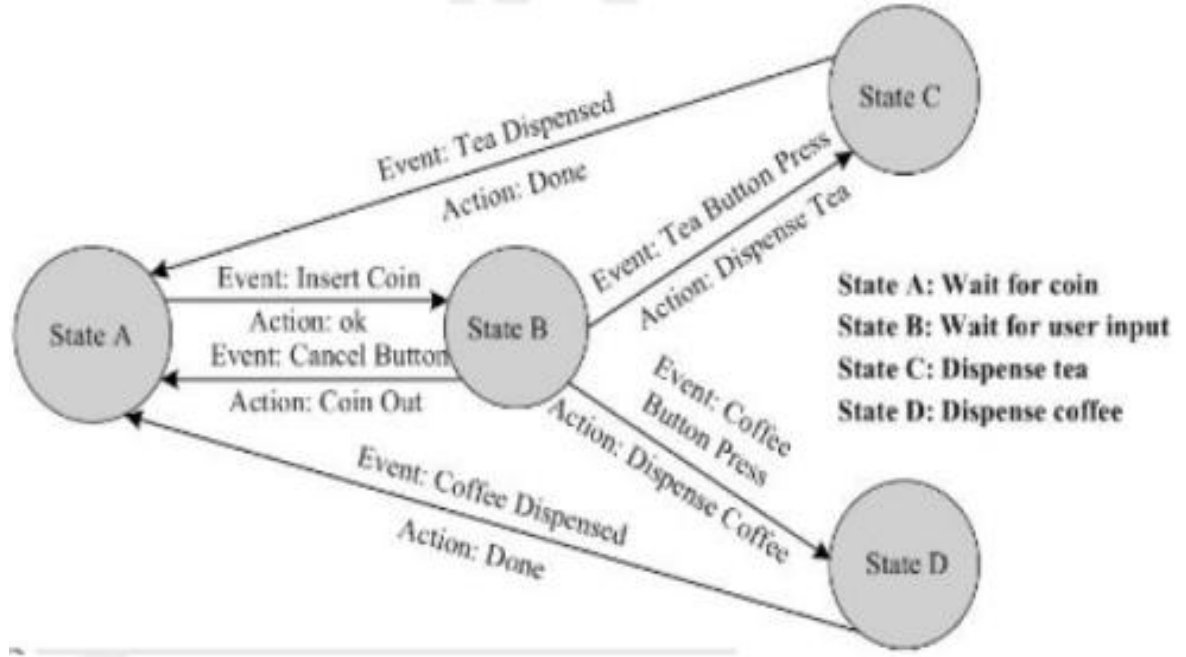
State C

Event: Tea Dispensed

Action: Done

Event: Tea Button Press

Action: Dispense Tea

Event: Insert Coin

Action: ok

State A

State B

Event: Cancel Button

Action: Coin Out

State A: Wait for coin
State B: Wait for user input
State C: Dispense tea
State D: Dispense coffee

Event: Coffee Button Press

Action: Dispense Coffee

Event: Coffee Dispensed

Action: Done

State D